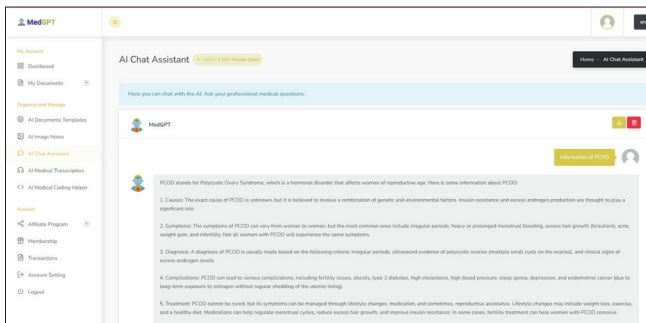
MedGPT

My Account
Dashboard
My Documents

Organize and Manage
AI Documents Templates
AI Image Notes
AI Chat Assistant
AI Medical Transcription
AI Medical Coding Helper

Account
Affiliate Program
Membership
Transactions
Account Setting
Logout

AI Chat Assistant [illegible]

Home › AI Chat Assistant

Here you can chat with the AI. Ask your professional medical questions.

MedGPT

Information of PCOD

PCOD stands for Polycystic Ovary Syndrome, which is a hormonal disorder that affects women of reproductive age. Here is some information about PCOD:

1. Causes: The exact cause of PCOD is unknown, but it is believed to involve a combination of genetic and environmental factors. Insulin resistance and excess androgen production are thought to play a significant role.

2. Symptoms: The symptoms of PCOD can vary from woman to woman, but the most common ones include irregular periods, heavy or prolonged menstrual bleeding, excess hair growth (hirsutism), acne, weight gain, and infertility. Not all women with PCOD will experience the same symptoms.

3. Diagnosis: A diagnosis of PCOD is usually made based on the following criteria: irregular periods, ultrasound evidence of polycystic ovaries (multiple small cysts on the ovaries), and clinical signs of excess androgen levels.

4. Complications: PCOD can lead to various complications, including fertility issues, obesity, type 2 diabetes, high cholesterol, high blood pressure, sleep apnea, depression, and endometrial cancer (due to long-term exposure to estrogen without regular shedding of the uterine lining).

5. Treatment: PCOD cannot be cured, but its symptoms can be managed through lifestyle changes, medication, and sometimes, reproductive assistance. Lifestyle changes may include weight loss, exercise, and a healthy diet. Medications can help regulate menstrual cycles, reduce excess hair growth, and improve insulin resistance. In some cases, fertility treatment can help women with PCOD conceive.